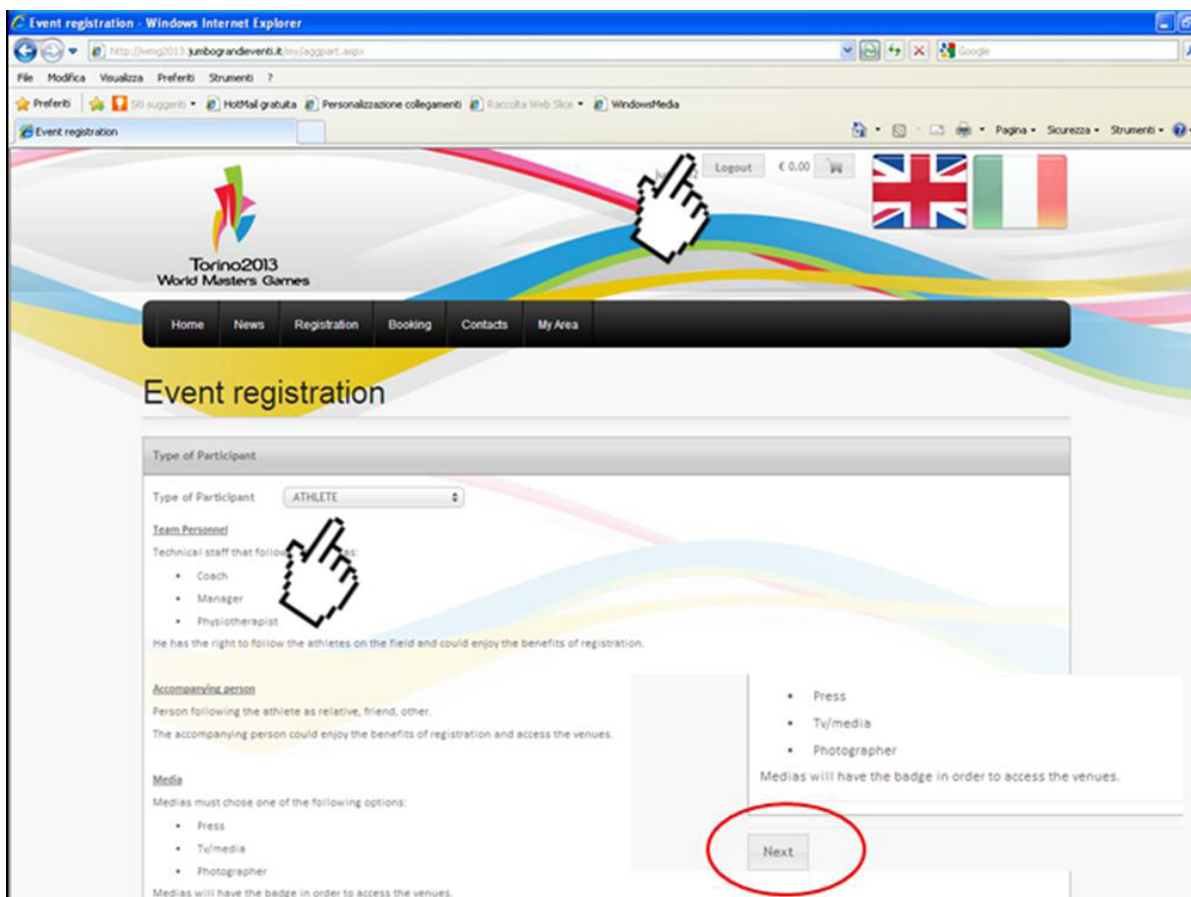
Event registration - Windows Internet Explorer

http://wmg2013.jumbograndieventi.it/myiaggpart.aspx

Google

File Modifica Visualizza Preferiti Strumenti ?

Preferiti Siti suggeriti HotMail gratuita Personalizzazione collegamenti Raccolta Web Slice WindowsMedia

Event registration

Pagina Sicurezza Strumenti

Logout € 0.00

Torino2013 World Masters Games

Home News Registration Booking Contacts My Area

Event registration

Type of Participant

Type of Participant ATHLETE

Team Personnel

Technical staff that follow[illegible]s:

- Coach
- Manager
- Physiotherapist

He has the right to follow the athletes on the field and could enjoy the benefits of registration.

Accompanying person

Person following the athlete as relative, friend, other.

The accompanying person could enjoy the benefits of registration and access the venues.

Media

Medias must chose one of the following options:

- Press
- Tv/media
- Photographer

Medias will have the badge in order to access the venues.

- Press
- Tv/media
- Photographer

Medias will have the badge in order to access the venues.

Next